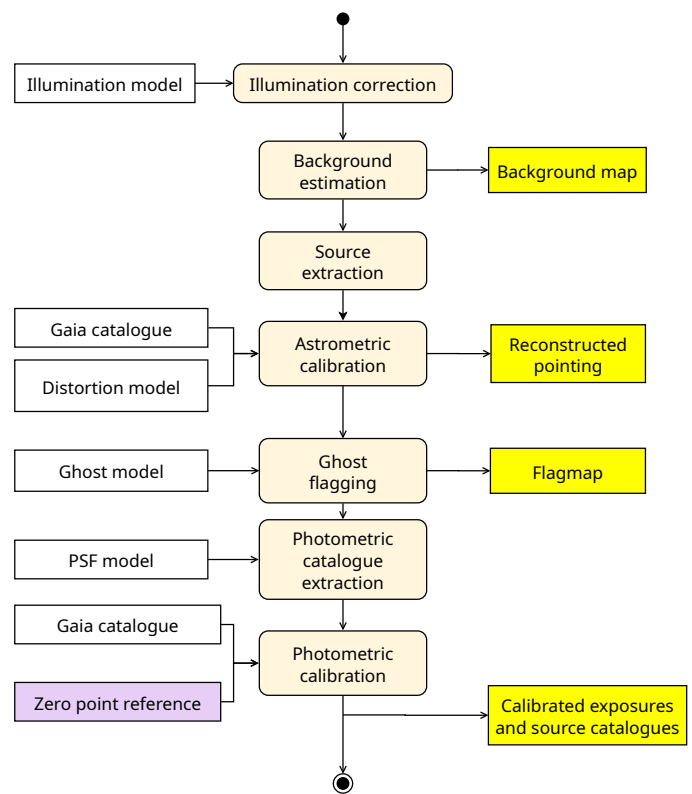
Illumination model

Illumination correction

Background estimation

Background map

Source extraction

Gaia catalogue

Distortion model

Astrometric calibration

Reconstructed pointing

Ghost model

Ghost flagging

Flagmap

PSF model

Photometric catalogue extraction

Gaia catalogue

Zero point reference

Photometric calibration

Calibrated exposures and source catalogues